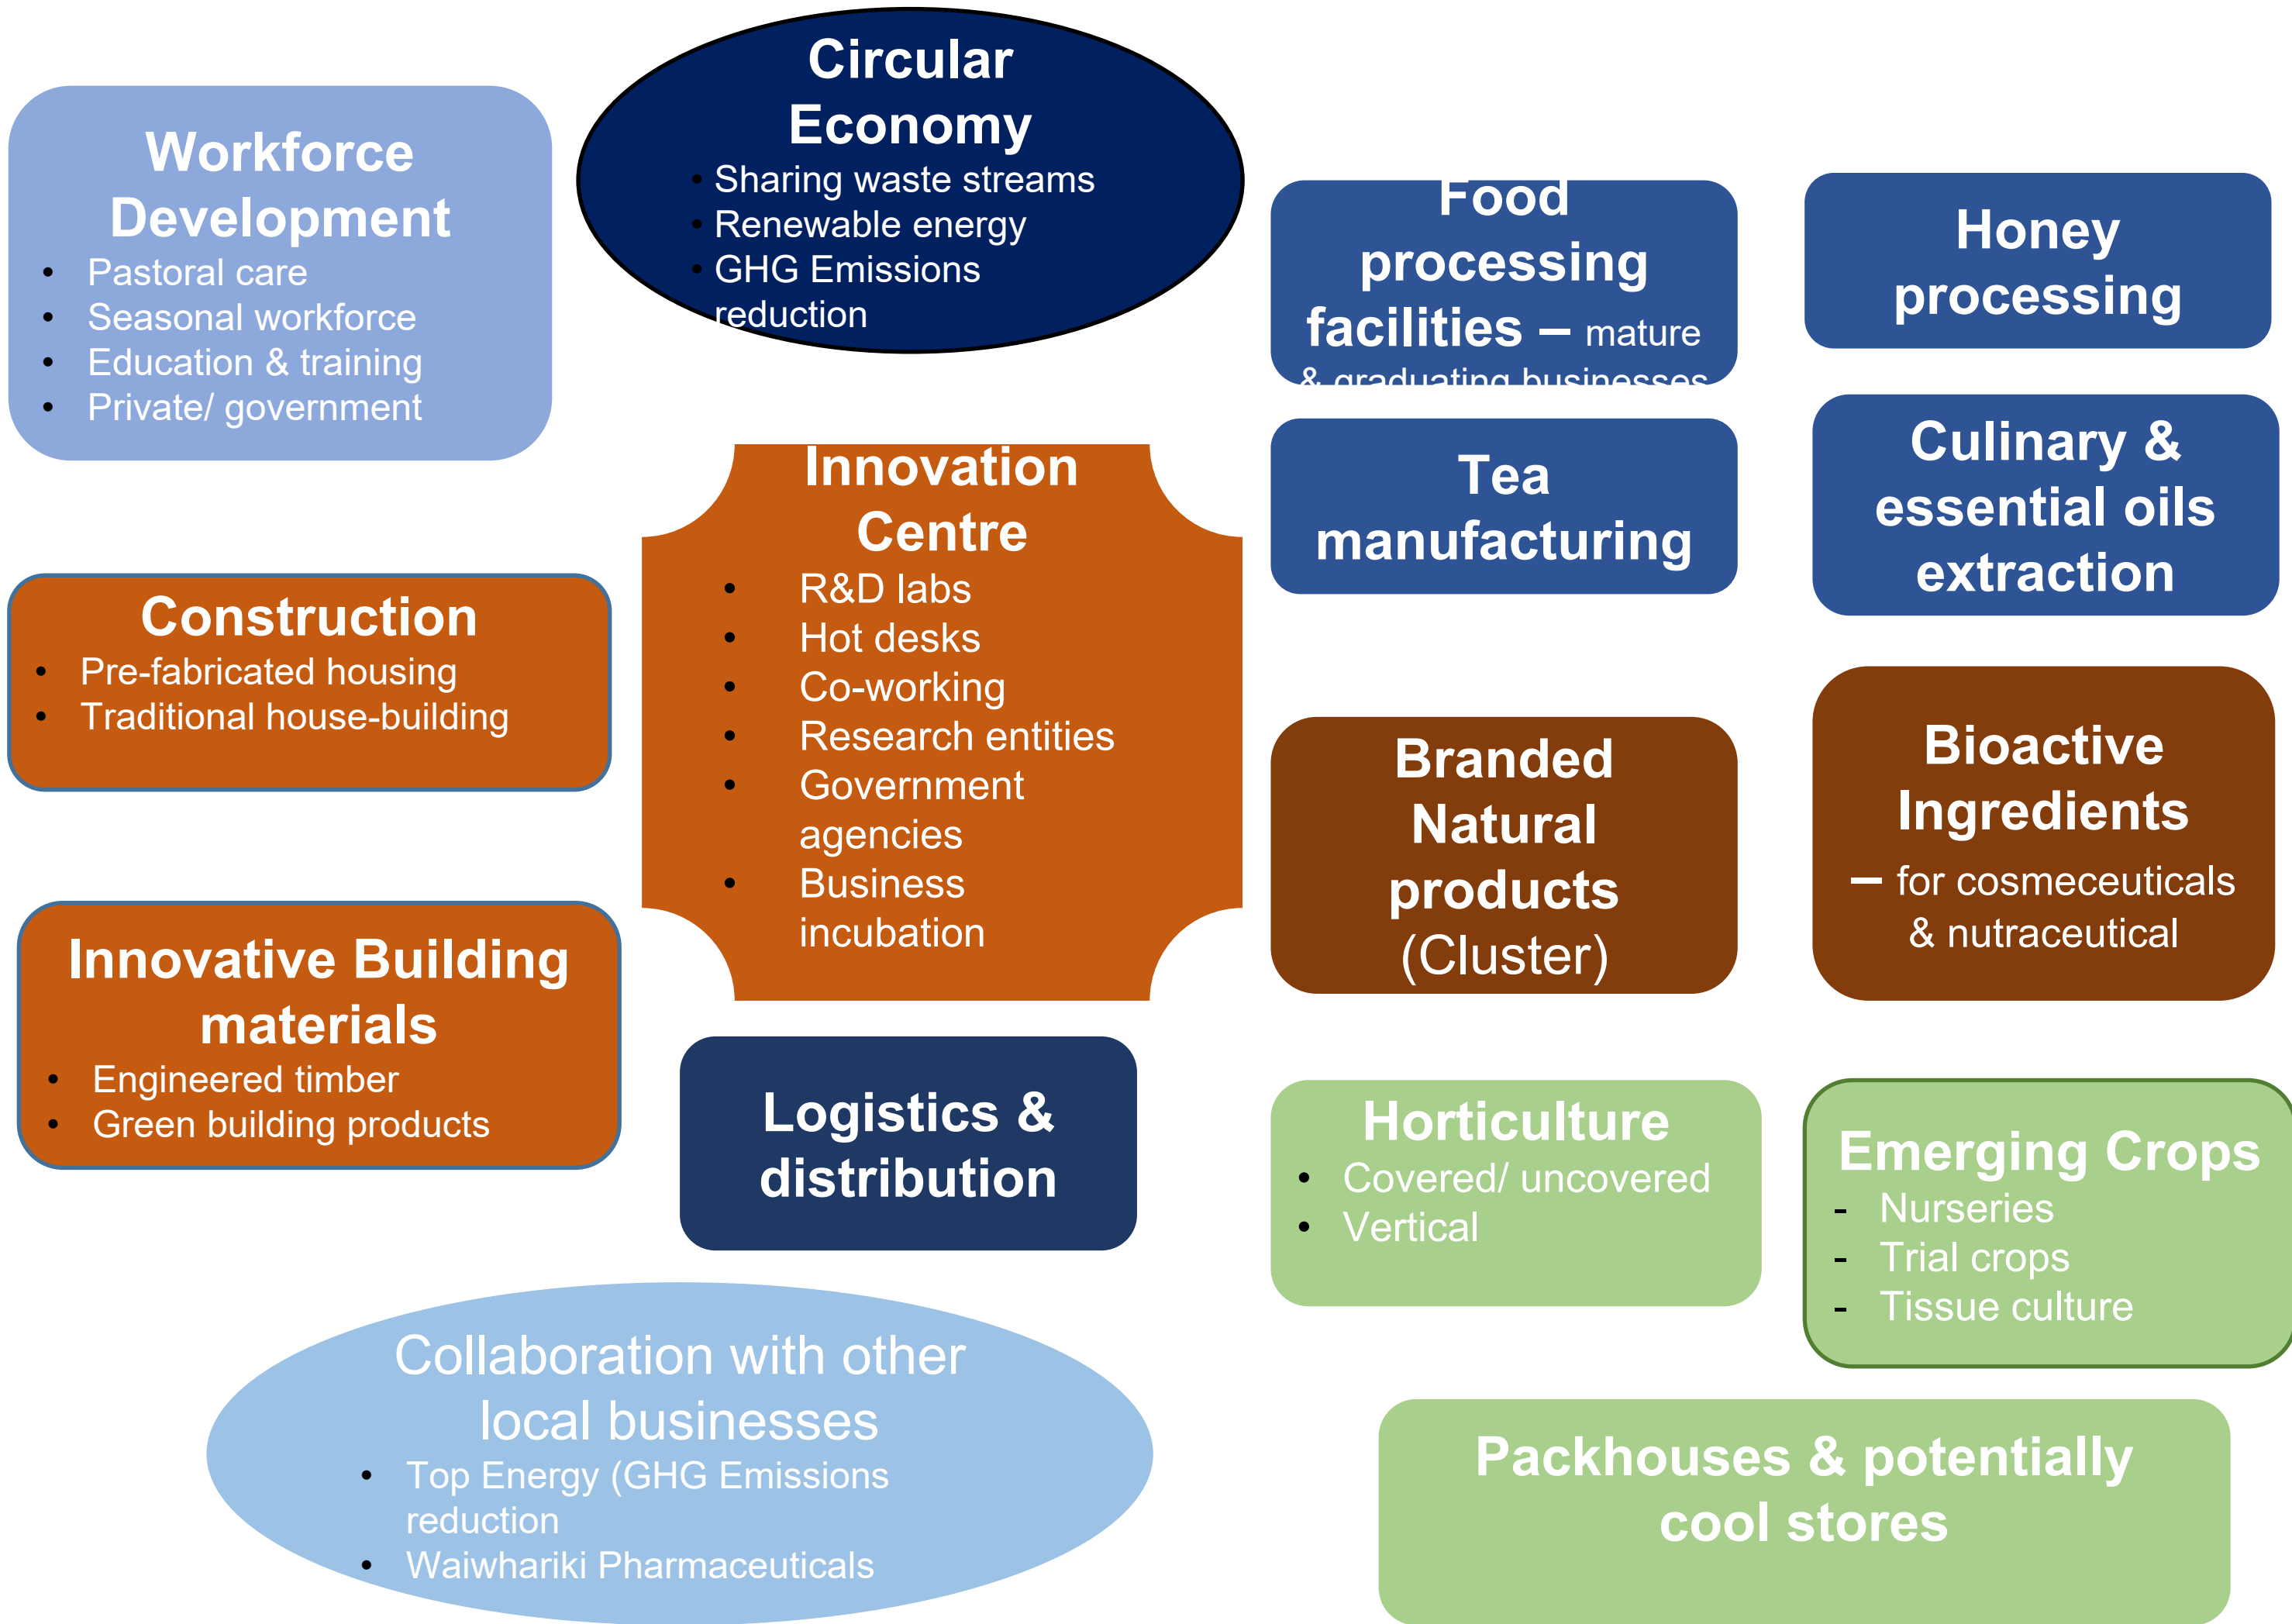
Workforce Development
- Pastoral care
- Seasonal workforce
- Education & training
- Private/ government

Circular Economy
- Sharing waste streams
- Renewable energy
- GHG Emissions reduction

Food processing facilities – mature & graduating businesses

Honey processing

Innovation Centre
- R&D labs
- Hot desks
- Co-working
- Research entities
- Government agencies
- Business incubation

Tea manufacturing

Culinary & essential oils extraction

Construction
- Pre-fabricated housing
- Traditional house-building

Branded Natural products (Cluster)

Bioactive Ingredients – for cosmeceuticals & nutraceutical

Innovative Building materials
- Engineered timber
- Green building products

Logistics & distribution

Horticulture
- Covered/ uncovered
- Vertical

Emerging Crops
- Nurseries
- Trial crops
- Tissue culture

Collaboration with other local businesses
- Top Energy (GHG Emissions reduction
- Waiwhariki Pharmaceuticals

Packhouses & potentially cool stores